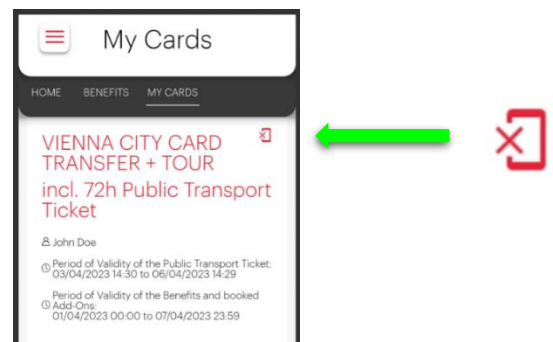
My Cards

HOME BENEFITS MY CARDS

VIENNA CITY CARD TRANSFER + TOUR

incl. 72h Public Transport Ticket

John Doe

Period of Validity of the Public Transport Ticket: 03/04/2023 14:30 to 06/04/2023 14:29

Period of Validity of the Benefits and booked Add-Ons: 01/04/2023 00:00 to 07/04/2023 23:59